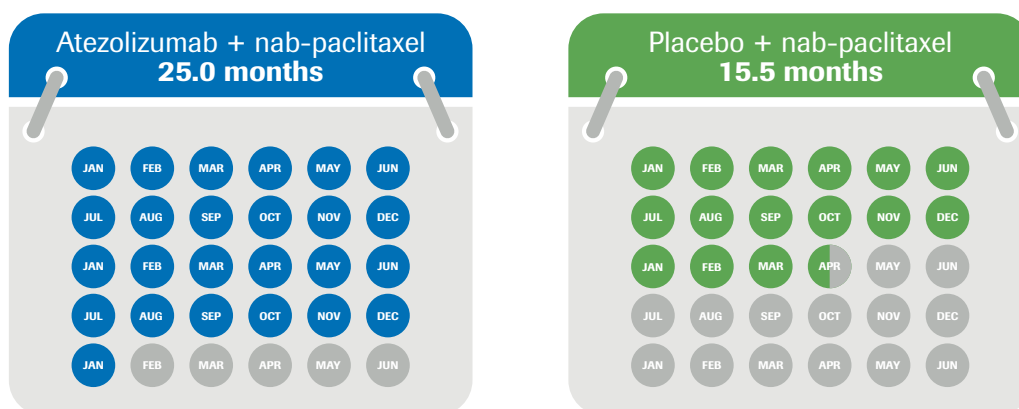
Atezolizumab + nab-paclitaxel
25.0 months

| JAN | FEB | MAR | APR | MAY | JUN |
|---|---|---|---|---|---|
| JUL | AUG | SEP | OCT | NOV | DEC |
| JAN | FEB | MAR | APR | MAY | JUN |
| JUL | AUG | SEP | OCT | NOV | DEC |
| JAN | FEB | MAR | APR | MAY | JUN |

Placebo + nab-paclitaxel
15.5 months

| JAN | FEB | MAR | APR | MAY | JUN |
|---|---|---|---|---|---|
| JUL | AUG | SEP | OCT | NOV | DEC |
| JAN | FEB | MAR | APR | MAY | JUN |
| JUL | AUG | SEP | OCT | NOV | DEC |
| JAN | FEB | MAR | APR | MAY | JUN |